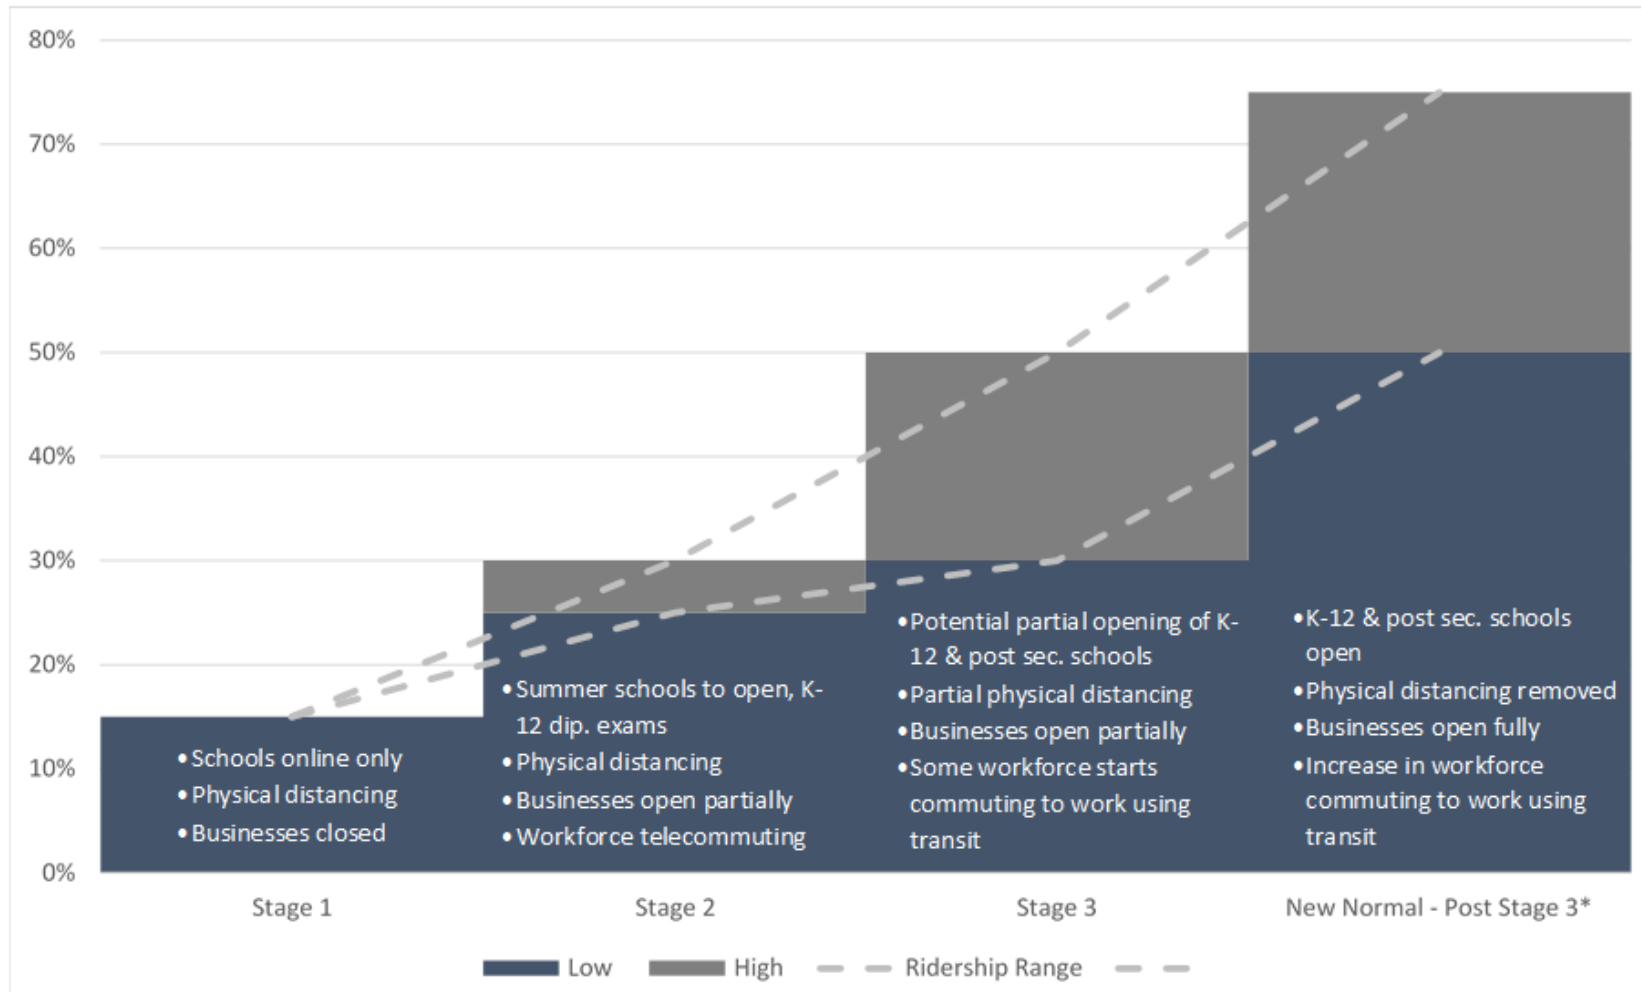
80%
70%
60%
50%
40%
30%
20%
10%
0%

• Schools online only
• Physical distancing
• Businesses closed

• Summer schools to open, K-12 dip. exams
• Physical distancing
• Businesses open partially
• Workforce telecommuting

• Potential partial opening of K-12 & post sec. schools
• Partial physical distancing
• Businesses open partially
• Some workforce starts commuting to work using transit

• K-12 & post sec. schools open
• Physical distancing removed
• Businesses open fully
• Increase in workforce commuting to work using transit

Stage 1
Stage 2
Stage 3
New Normal - Post Stage 3*

Low
High
Ridership Range